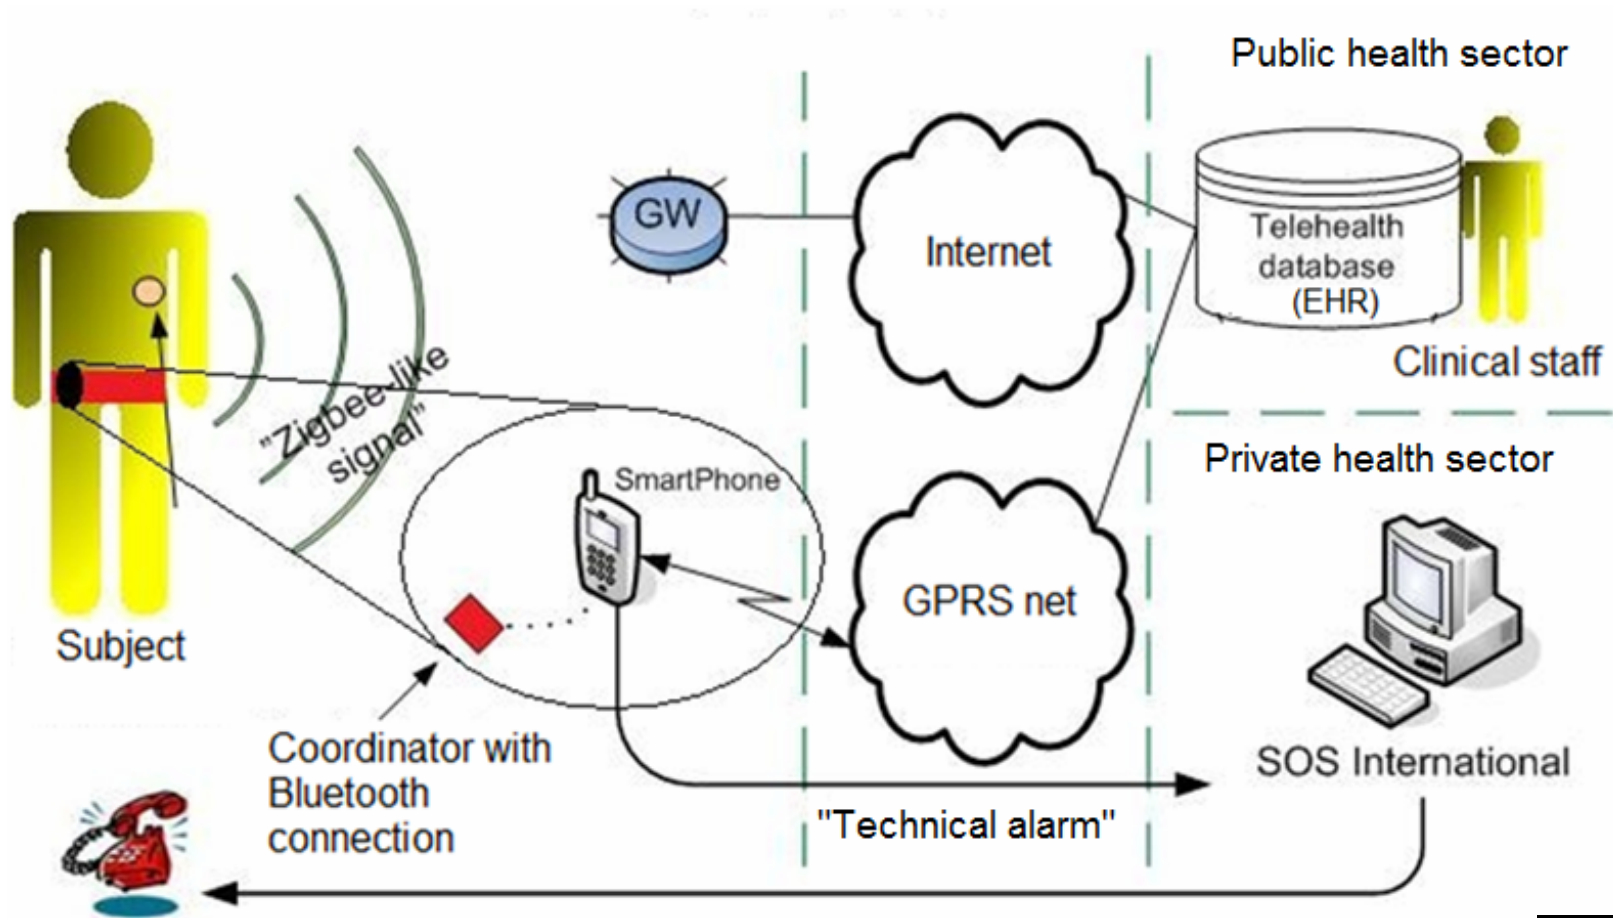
Public health sector

GW

Internet

Telehealth database (EHR)

Clinical staff

"Zigbee-like signal"

SmartPhone

Private health sector

GPRS net

Subject

Coordinator with Bluetooth connection

SOS International

"Technical alarm"